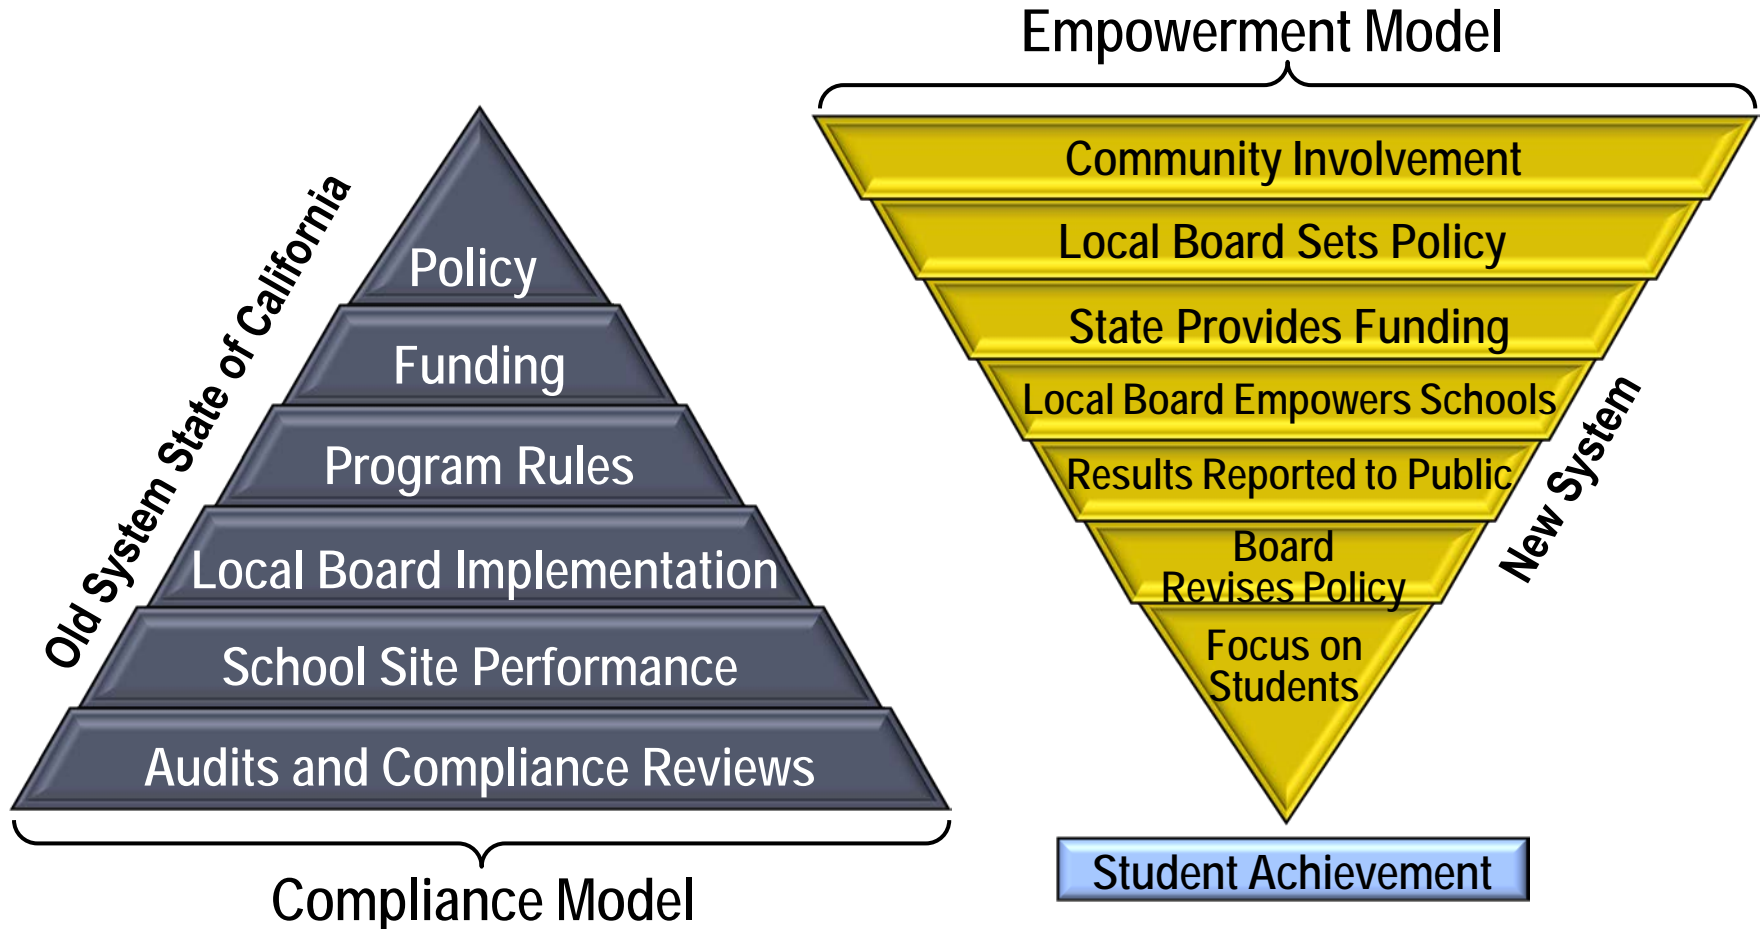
Old System State of California

Policy

Funding

Program Rules

Local Board Implementation

School Site Performance

Audits and Compliance Reviews

Compliance Model

Empowerment Model

Community Involvement

Local Board Sets Policy

State Provides Funding

Local Board Empowers Schools

Results Reported to Public

Board Revises Policy

Focus on Students

New System

Student Achievement